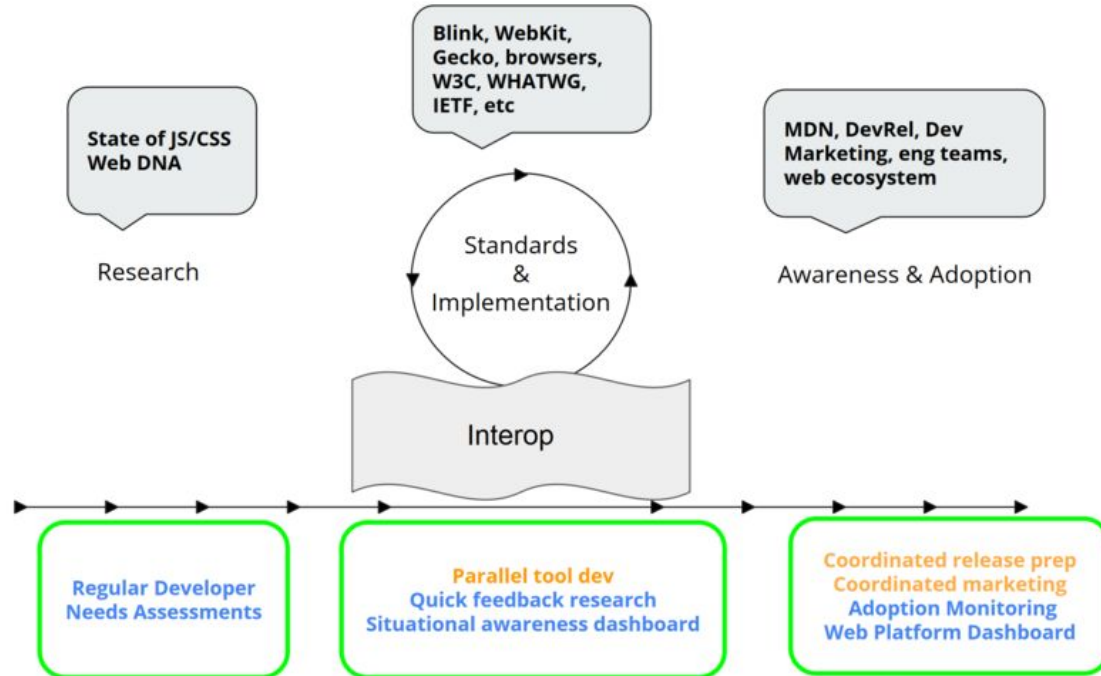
Blink, WebKit, Gecko, browsers, W3C, WHATWG, IETF, etc

State of JS/CSS
Web DNA

Research

Standards & Implementation

MDN, DevRel, Dev Marketing, eng teams, web ecosystem

Awareness & Adoption

Interop

Regular Developer Needs Assessments

Parallel tool dev
Quick feedback research
Situational awareness dashboard

Coordinated release prep
Coordinated marketing
Adoption Monitoring
Web Platform Dashboard